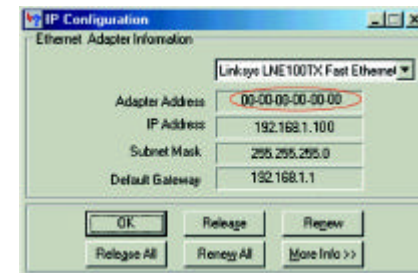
IP Configuration

Ethernet Adapter Information

Linksys LNE100TX Fast Ethernet

| | |
|---|---|
| Adapter Address | 00-00-00-00-00-00 |
| IP Address | 192.168.1.100 |
| Subnet Mask | 255.255.255.0 |
| Default Gateway | 192.168.1.1 |

OK Release Renew

Release All Renew All More Info >>